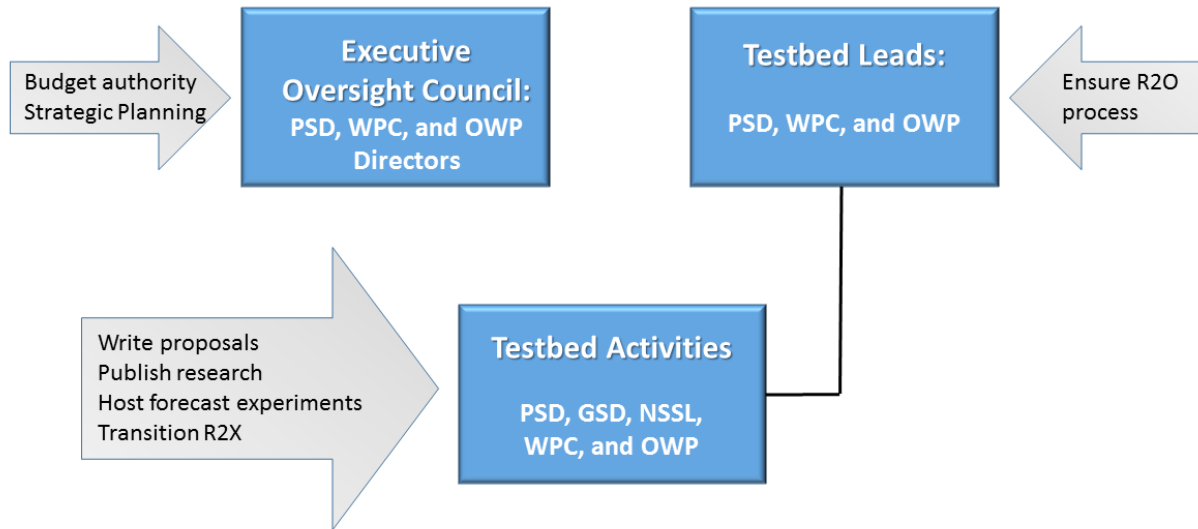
Budget authority
Strategic Planning

Executive Oversight Council:
PSD, WPC, and OWP Directors

Testbed Leads:

PSD, WPC, and OWP

Ensure R2O process

Write proposals
Publish research
Host forecast experiments
Transition R2X

Testbed Activities

PSD, GSD, NSSL, WPC, and OWP